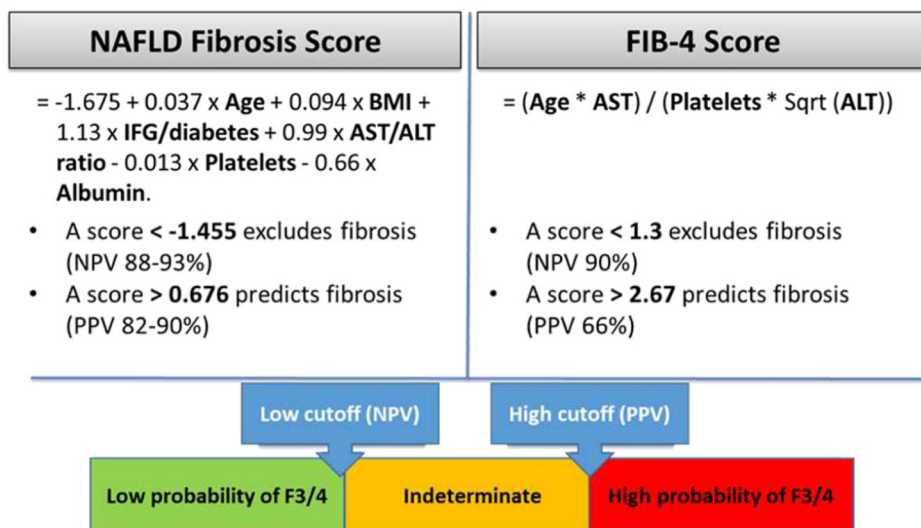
NAFLD Fibrosis Score

= -1.675 + 0.037 x **Age** + 0.094 x **BMI** + 1.13 x **IFG/diabetes** + 0.99 x **AST/ALT ratio** - 0.013 x **Platelets** - 0.66 x **Albumin**.

- A score **< -1.455** excludes fibrosis (NPV 88-93%)
- A score **> 0.676** predicts fibrosis (PPV 82-90%)

FIB-4 Score

= (**Age** * **AST**) / (**Platelets** * Sqrt (**ALT**))

- A score **< 1.3** excludes fibrosis (NPV 90%)
- A score **> 2.67** predicts fibrosis (PPV 66%)

Low cutoff (NPV)

High cutoff (PPV)

Low probability of F3/4

Indeterminate

High probability of F3/4